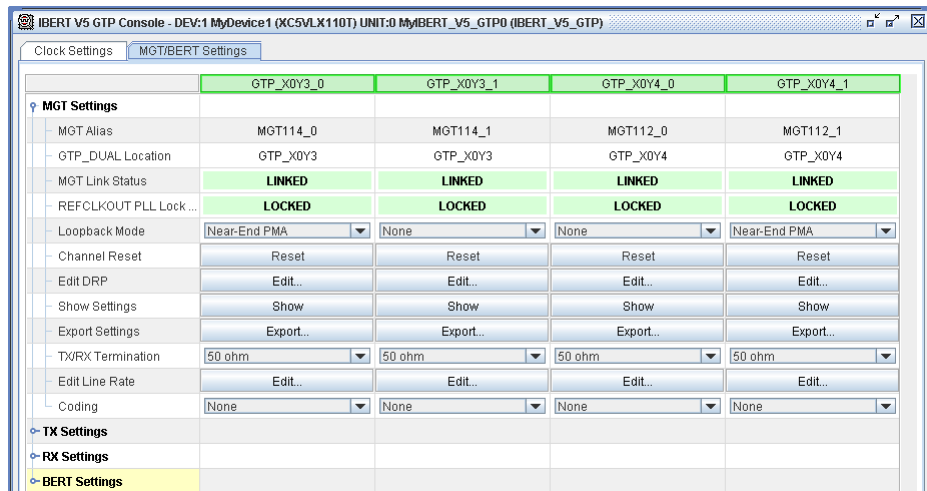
IBERT V5 GTP Console - DEV:1 MyDevice1 (XC5VLX110T) UNIT:0 MyIBERT_V5_GTP0 (IBERT_V5_GTP)

Clock Settings | MGT/BERT Settings

| | GTP_X0Y3_0 | GTP_X0Y3_1 | GTP_X0Y4_0 | GTP_X0Y4_1 |
|---|---|---|---|---|
| MGT Settings | | | | |
| MGT Alias | MGT114_0 | MGT114_1 | MGT112_0 | MGT112_1 |
| GTP_DUAL Location | GTP_X0Y3 | GTP_X0Y3 | GTP_X0Y4 | GTP_X0Y4 |
| MGT Link Status | LINKED | LINKED | LINKED | LINKED |
| REFCLKOUT PLL Lock ... | LOCKED | LOCKED | LOCKED | LOCKED |
| Loopback Mode | Near-End PMA | None | None | Near-End PMA |
| Channel Reset | Reset | Reset | Reset | Reset |
| Edit DRP | Edit... | Edit... | Edit... | Edit... |
| Show Settings | Show | Show | Show | Show |
| Export Settings | Export... | Export... | Export... | Export... |
| TX/RX Termination | 50 ohm | 50 ohm | 50 ohm | 50 ohm |
| Edit Line Rate | Edit... | Edit... | Edit... | Edit... |
| Coding | None | None | None | None |
| TX Settings | | | | |
| RX Settings | | | | |
| BERT Settings | | | | |